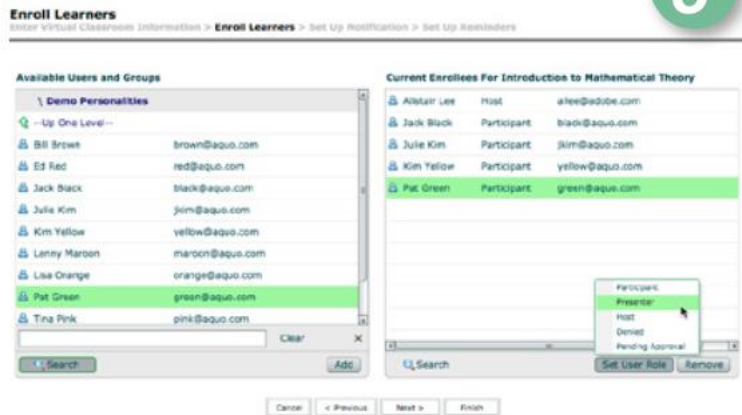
Enroll Learners
Enter Virtual Classroom Information > Enroll Learners > Set Up Notification > Set Up Reminders

Available Users and Groups

\ Demo Personalities
--Up One Level--

| | |
|---|---|
| Bill Brown | brown@aquo.com |
| Ed Red | red@aquo.com |
| Jack Black | black@aquo.com |
| Julie Kim | jkim@aquo.com |
| Kim Yellow | yellow@aquo.com |
| Lenny Maroon | maroon@aquo.com |
| Lisa Orange | orange@aquo.com |
| Pat Green | green@aquo.com |
| Tina Pink | pink@aquo.com |

Clear
Search
Add

Current Enrollees For Introduction to Mathematical Theory

| | | |
|---|---|---|
| Alistair Lee | Host | alee@adobe.com |
| Jack Black | Participant | black@aquo.com |
| Julie Kim | Participant | jkim@aquo.com |
| Kim Yellow | Participant | yellow@aquo.com |
| Pat Green | Participant | green@aquo.com |

Participant
Presenter
Host
Denied
Pending Approval

Search
Set User Role
Remove

Cancel
< Previous
Next >
Finish